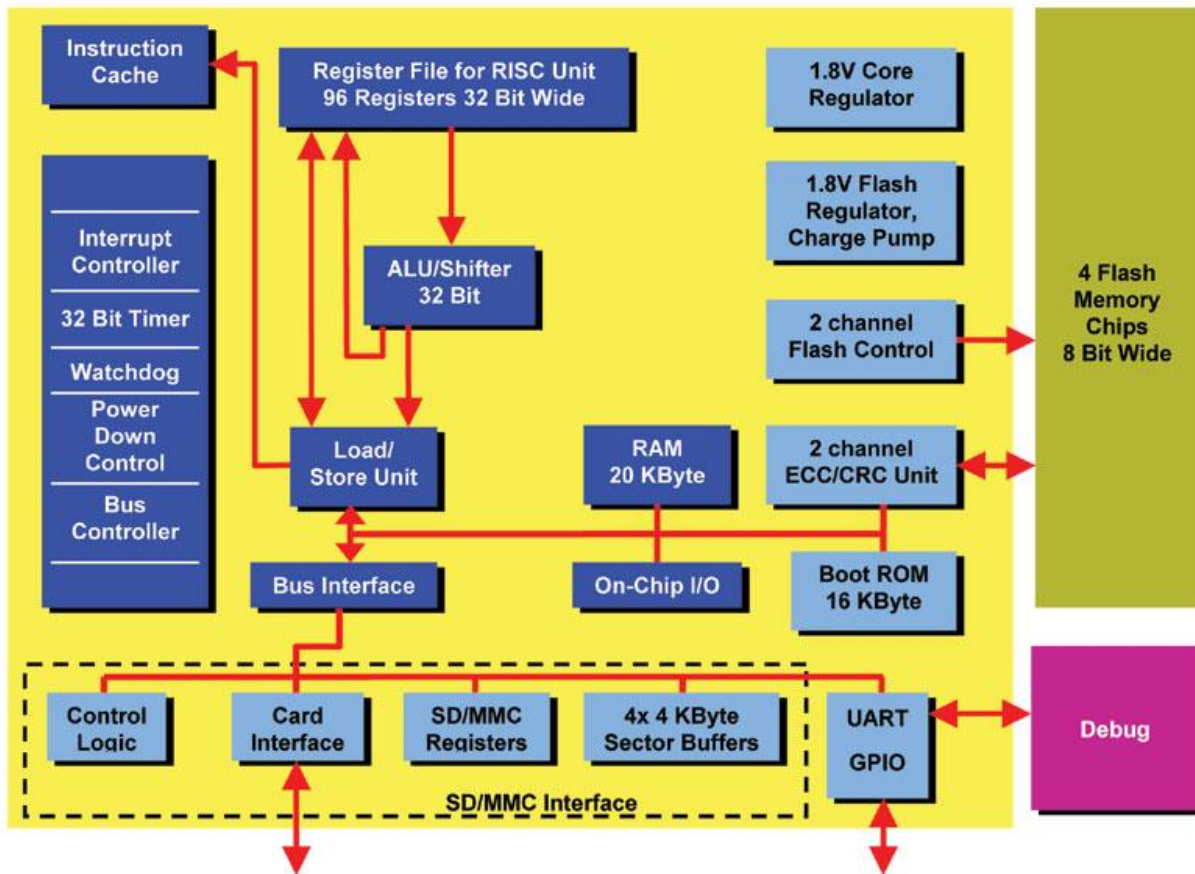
Instruction Cache

Register File for RISC Unit 96 Registers 32 Bit Wide

1.8V Core Regulator

1.8V Flash Regulator, Charge Pump

Interrupt Controller

32 Bit Timer

Watchdog

Power Down Control

Bus Controller

ALU/Shifter 32 Bit

2 channel Flash Control

4 Flash Memory Chips 8 Bit Wide

Load/ Store Unit

RAM 20 KByte

2 channel ECC/CRC Unit

Bus Interface

On-Chip I/O

Boot ROM 16 KByte

Control Logic

Card Interface

SD/MMC Registers

4x 4 KByte Sector Buffers

UART

GPIO

Debug

SD/MMC Interface